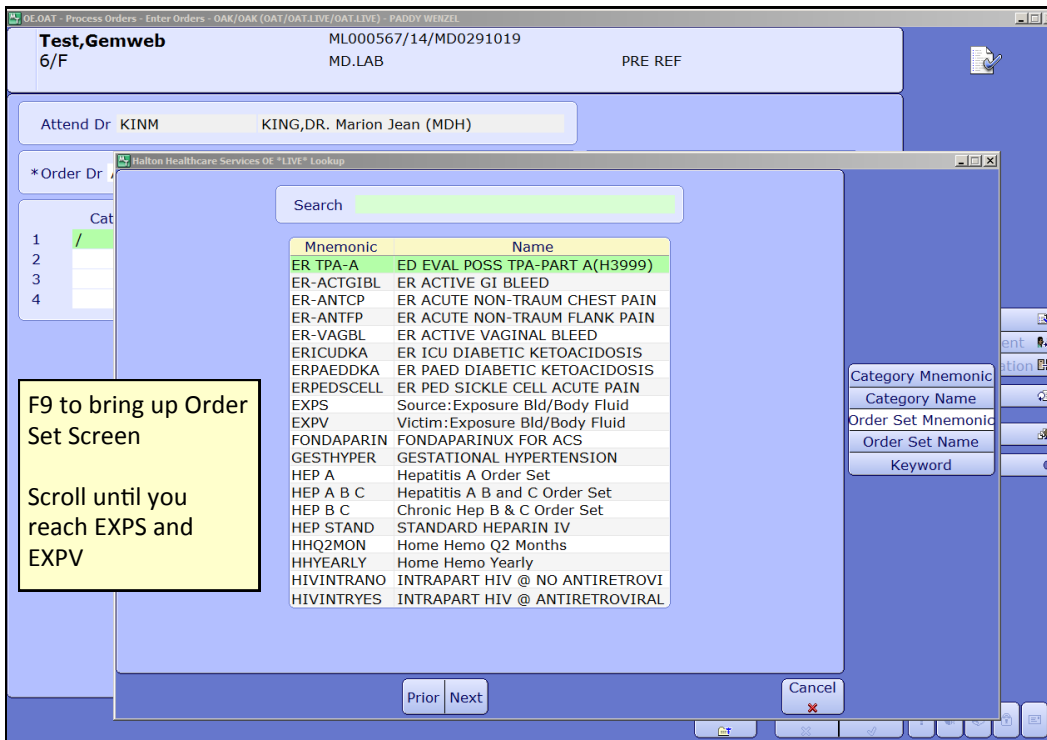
OE.OAT - Process Orders - Enter Orders - OAK/OAK (OAT/OAT.LIVE/OAT.LIVE) - PADDY WENZEL

Test,Gemweb
6/F

ML000567/14/MD0291019
MD.LAB

PRE REF

Attend Dr KINM KING,DR. Marion Jean (MDH)

*Order Dr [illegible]

Cat
1 /
2
3
4

Halton Healthcare Services OE *LIVE* Lookup

Search

| Mnemonic | Name |
|---|---|
| ER TPA-A | ED EVAL POSS TPA-PART A(H3999) |
| ER-ACTGIBL | ER ACTIVE GI BLEED |
| ER-ANTCP | ER ACUTE NON-TRAUM CHEST PAIN |
| ER-ANTFP | ER ACUTE NON-TRAUM FLANK PAIN |
| ER-VAGBL | ER ACTIVE VAGINAL BLEED |
| ERICUDKA | ER ICU DIABETIC KETOACIDOSIS |
| ERPAEDDKA | ER PAED DIABETIC KETOACIDOSIS |
| ERPEDSCELL | ER PED SICKLE CELL ACUTE PAIN |
| EXPS | Source:Exposure Bld/Body Fluid |
| EXPV | Victim:Exposure Bld/Body Fluid |
| FONDAPARIN | FONDAPARINUX FOR ACS |
| GESTHYPER | GESTATIONAL HYPERTENSION |
| HEP A | Hepatitis A Order Set |
| HEP A B C | Hepatitis A B and C Order Set |
| HEP B C | Chronic Hep B & C Order Set |
| HEP STAND | STANDARD HEPARIN IV |
| HHQ2MON | Home Hemo Q2 Months |
| HHYEARLY | Home Hemo Yearly |
| HIVINTRANO | INTRAPART HIV @ NO ANTIRETROVI |
| HIVINTRYES | INTRAPART HIV @ ANTIRETROVIRAL |

Category Mnemonic
Category Name
Order Set Mnemonic
Order Set Name
Keyword

ent
ation

F9 to bring up Order Set Screen

Scroll until you reach EXPS and EXPV

Prior Next

Cancel